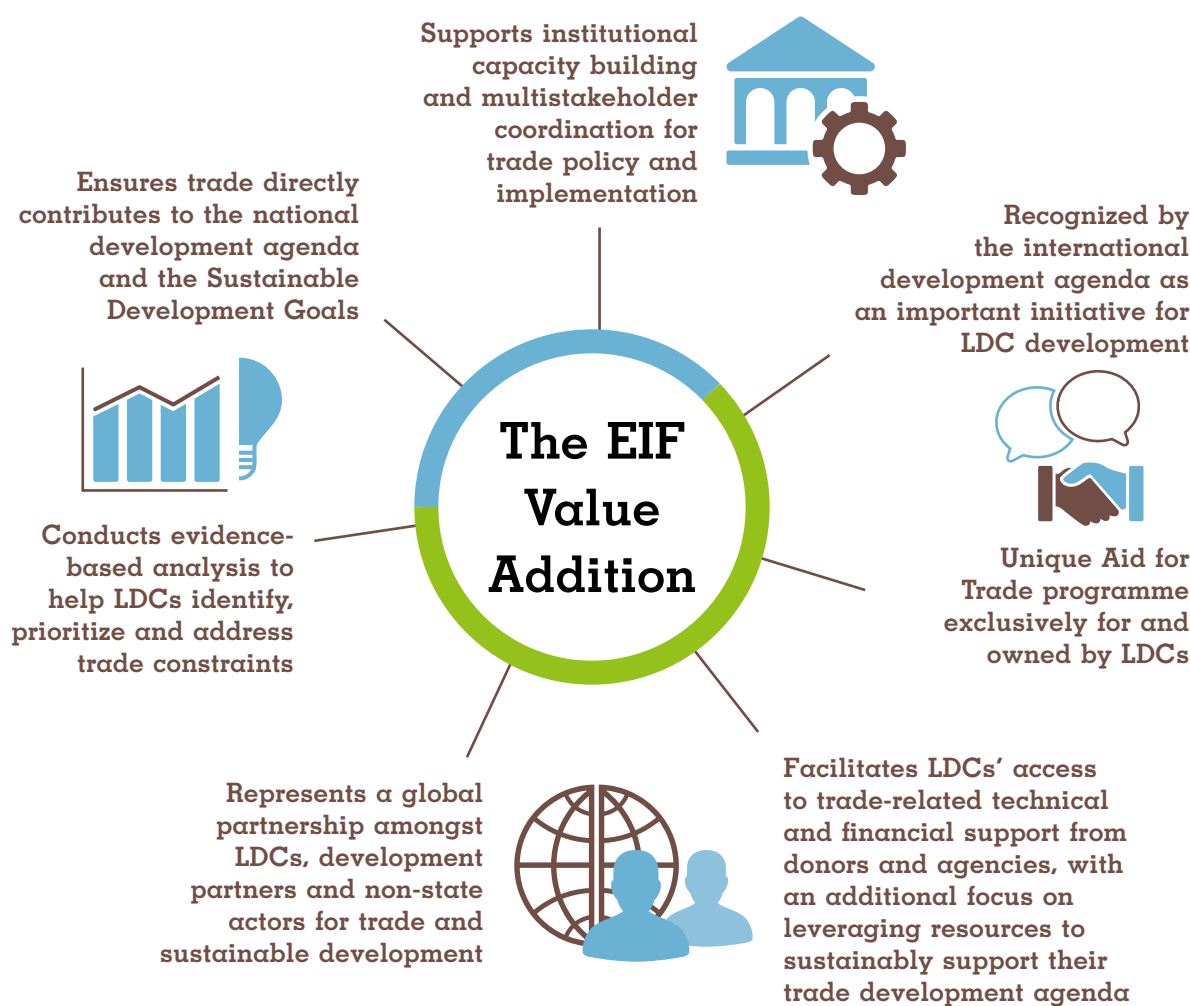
Supports institutional capacity building and multistakeholder coordination for trade policy and implementation

Ensures trade directly contributes to the national development agenda and the Sustainable Development Goals

Recognized by the international development agenda as an important initiative for LDC development

The EIF Value Addition

Conducts evidence-based analysis to help LDCs identify, prioritize and address trade constraints

Unique Aid for Trade programme exclusively for and owned by LDCs

Represents a global partnership amongst LDCs, development partners and non-state actors for trade and sustainable development

Facilitates LDCs' access to trade-related technical and financial support from donors and agencies, with an additional focus on leveraging resources to sustainably support their trade development agenda